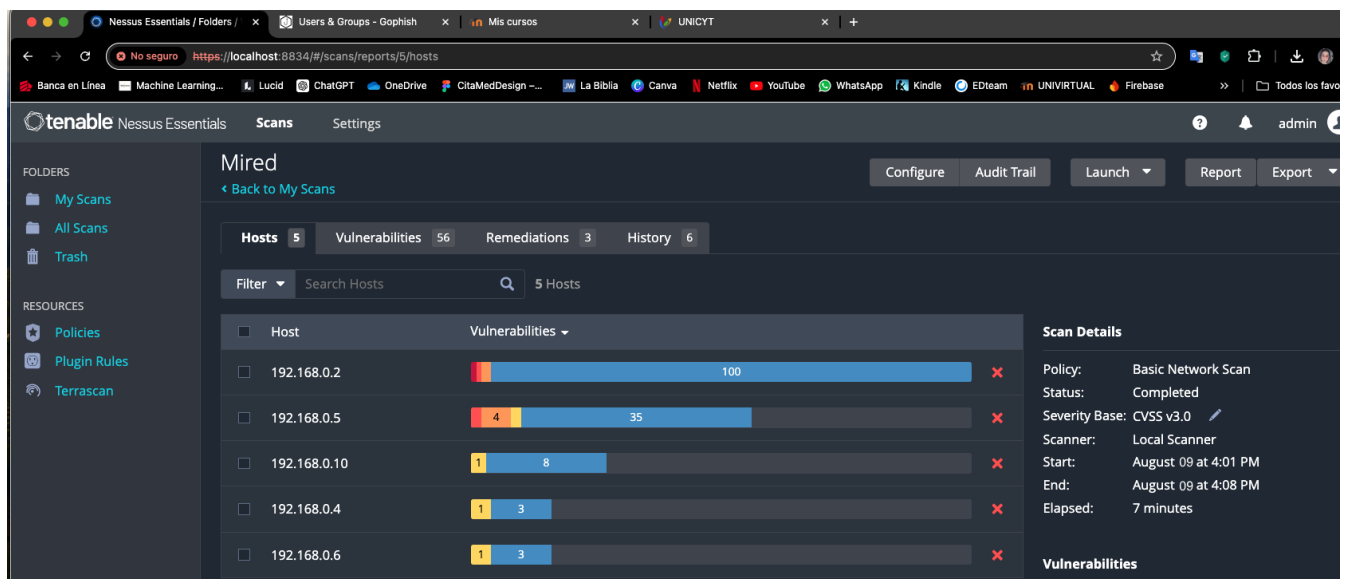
Nessus Essentials / Folders / ×   Users & Groups - Gophish ×   Mis cursos ×   UNICYT ×   +

No seguro   https://localhost:8834/#/scans/reports/5/hosts

Banca en Línea   Machine Learning...   Lucid   ChatGPT   OneDrive   CitaMedDesign –...   La Biblia   Canva   Netflix   YouTube   WhatsApp   Kindle   EDteam   UNIVIRTUAL   Firebase   »   Todos los favo

tenable Nessus Essentials   Scans   Settings   admin

FOLDERS
My Scans
All Scans
Trash

RESOURCES
Policies
Plugin Rules
Terrascan

Mired
‹ Back to My Scans

Configure   Audit Trail   Launch   Report   Export

Hosts 5   Vulnerabilities 56   Remediations 3   History 6

Filter   Search Hosts   5 Hosts

| Host | Vulnerabilities |
|---|---|
| 192.168.0.2 | 100 |
| 192.168.0.5 | 4 35 |
| 192.168.0.10 | 1 8 |
| 192.168.0.4 | 1 3 |
| 192.168.0.6 | 1 3 |

Scan Details
Policy: Basic Network Scan
Status: Completed
Severity Base: CVSS v3.0
Scanner: Local Scanner
Start: August 09 at 4:01 PM
End: August 09 at 4:08 PM
Elapsed: 7 minutes

Vulnerabilities